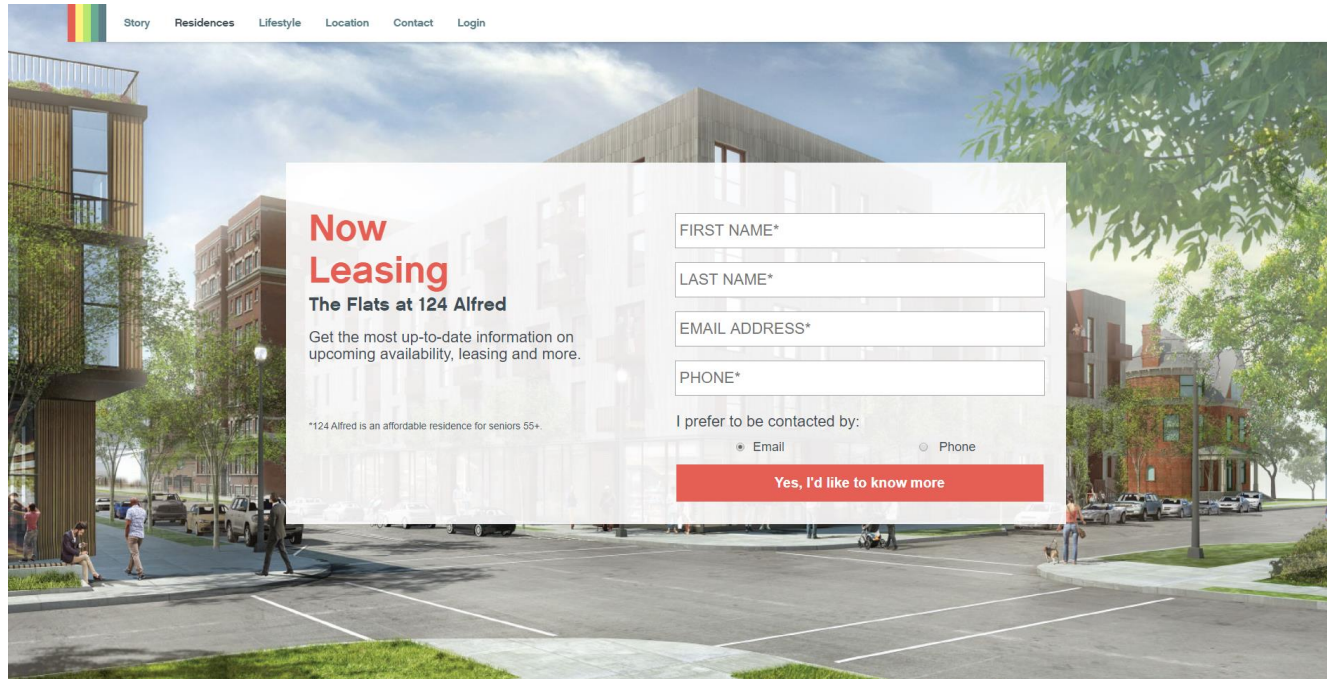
Story Residences Lifestyle Location Contact Login

Now Leasing
The Flats at 124 Alfred

Get the most up-to-date information on upcoming availability, leasing and more.

*124 Alfred is an affordable residence for seniors 55+.

FIRST NAME*

LAST NAME*

EMAIL ADDRESS*

PHONE*

I prefer to be contacted by:

Email

Phone

Yes, I'd like to know more